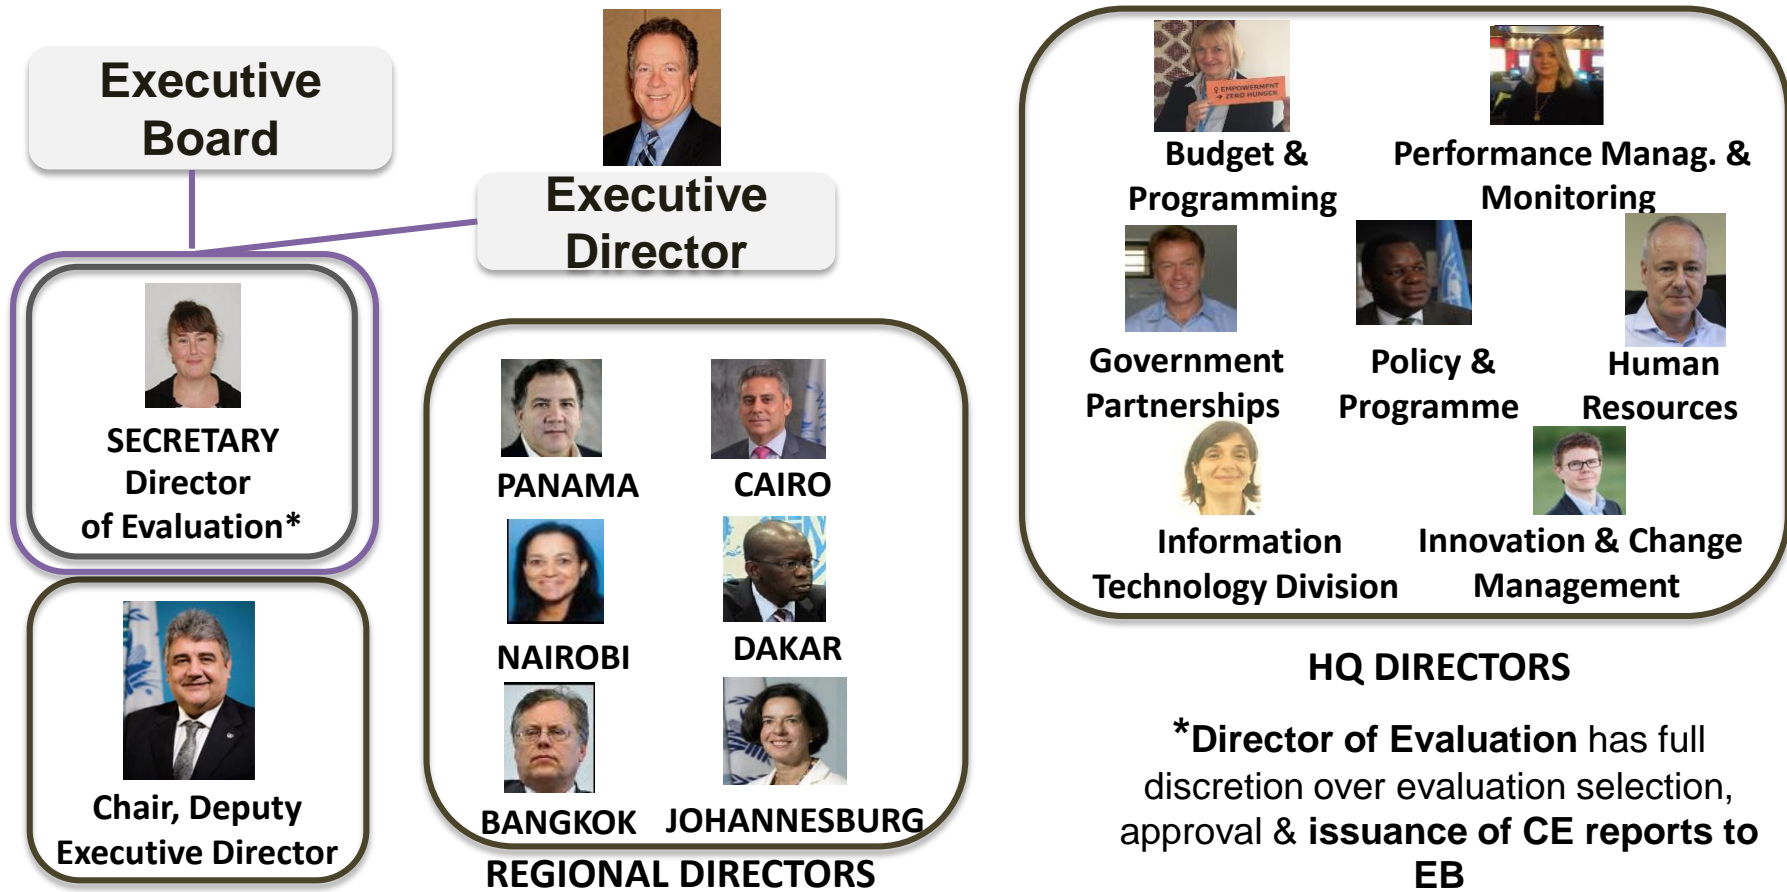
Executive Board

Executive Director

SECRETARY Director of Evaluation*

Chair, Deputy Executive Director

PANAMA

CAIRO

NAIROBI

DAKAR

BANGKOK

JOHANNESBURG

REGIONAL DIRECTORS

EMPOWERMENT ZERO HUNGER

Budget & Programming

Performance Manag. & Monitoring

Government Partnerships

Policy & Programme

Human Resources

Information Technology Division

Innovation & Change Management

HQ DIRECTORS

*Director of Evaluation has full discretion over evaluation selection, approval & issuance of CE reports to EB